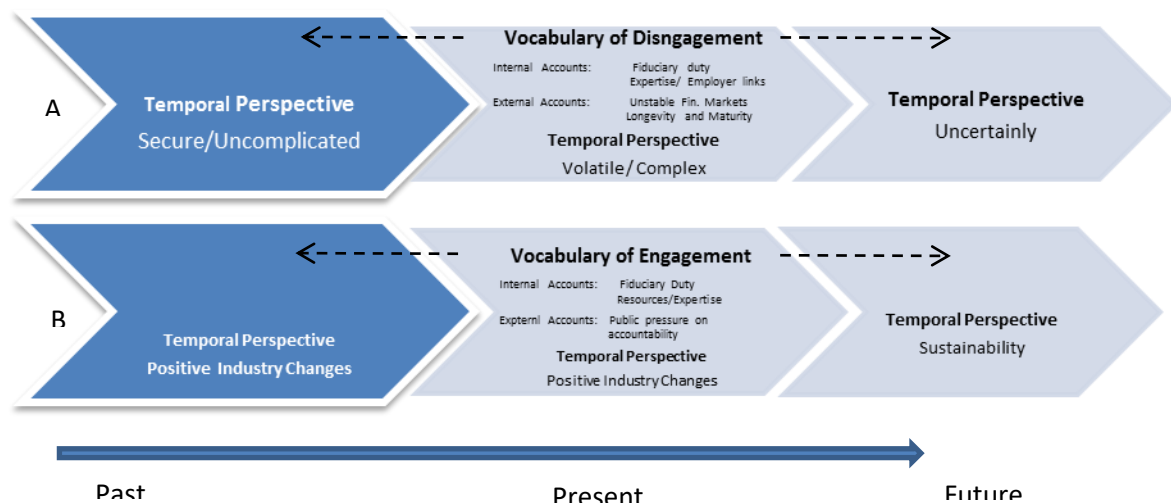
A

Temporal Perspective
Secure/Uncomplicated

Vocabulary of Disngagement

Internal Accounts: Fiduciary duty Expertise/ Employer links

External Accounts: Unstable Fin. Markets Longevity and Maturity

Temporal Perspective
Volatile/ Complex

Temporal Perspective
Uncertainly

B

Temporal Perspective
Positive Industry Changes

Vocabulary of Engagement

Internal Accounts: Fiduciary Duty Resources/Expertise

Expternl Accounts: Public pressure on accountability

Temporal Perspective
Positive Industry Changes

Temporal Perspective
Sustainability

Past

Present

Future